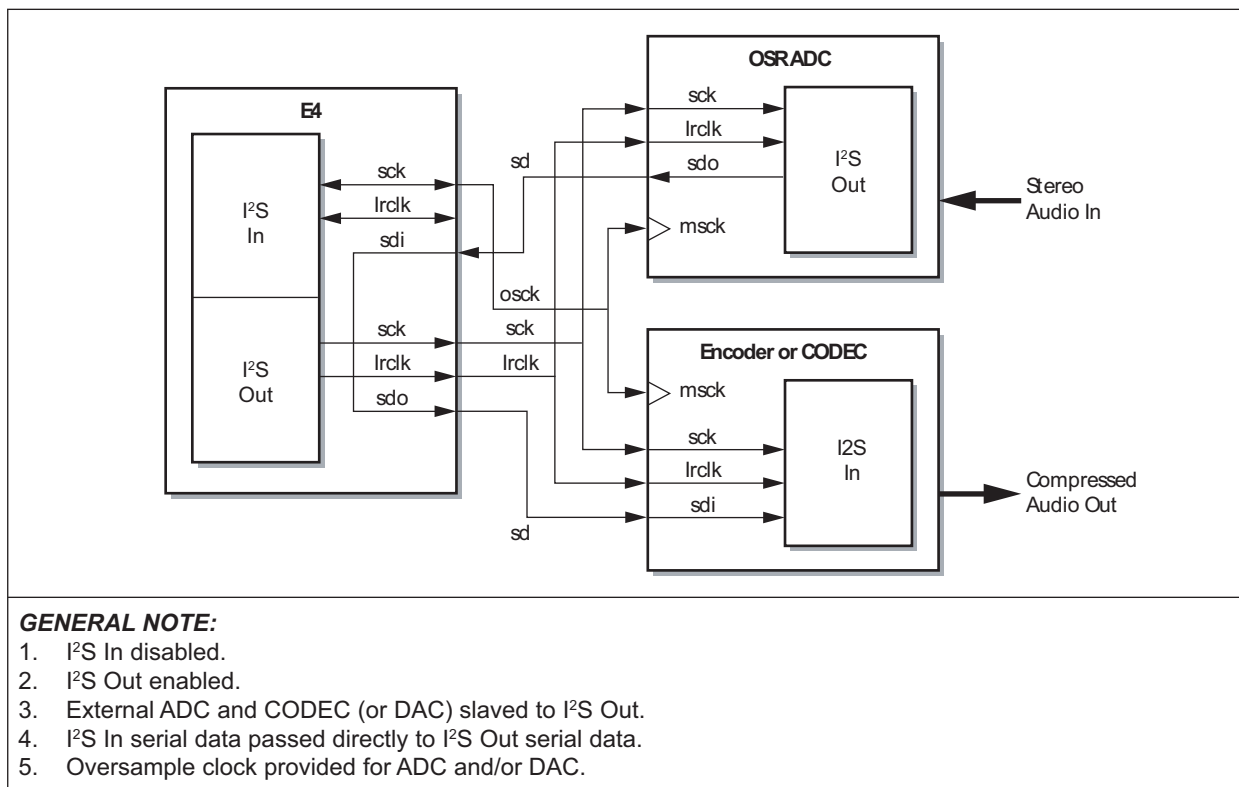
E4

$I^2S$ In

$I^2S$ Out

sck

lrclk

sdi

sck

lrclk

sdo

sd

osck

sck

lrclk

sd

OSR ADC

sck

lrclk

sdo

msck

$I^2S$ Out

Stereo Audio In

Encoder or CODEC

msck

sck

lrclk

sdi

I2S In

Compressed Audio Out

GENERAL NOTE:

1. $I^2S$ In disabled.
2. $I^2S$ Out enabled.
3. External ADC and CODEC (or DAC) slaved to $I^2S$ Out.
4. $I^2S$ In serial data passed directly to $I^2S$ Out serial data.
5. Oversample clock provided for ADC and/or DAC.